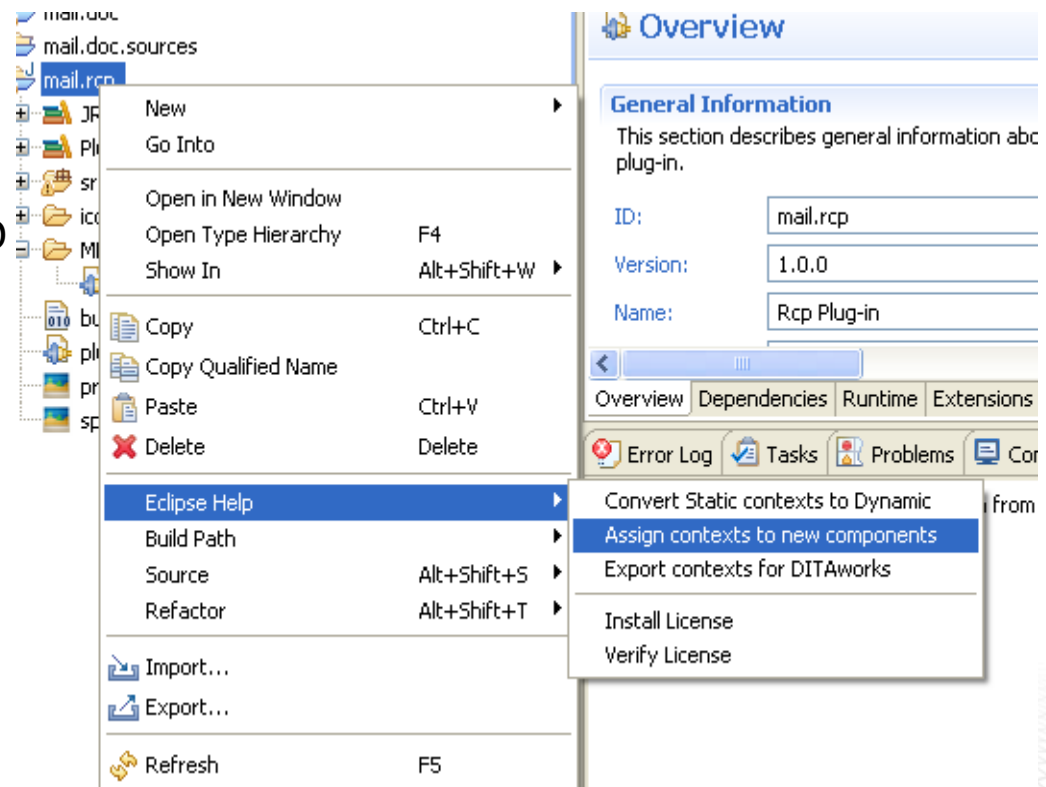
mail.doc
mail.doc.sources
mail.rcp
JR
Pl
sr
ic
MI
bu
pl
pr
sp

New
Go Into
Open in New Window
Open Type Hierarchy F4
Show In Alt+Shift+W
Copy Ctrl+C
Copy Qualified Name
Paste Ctrl+V
Delete Delete
Eclipse Help
Build Path
Source Alt+Shift+S
Refactor Alt+Shift+T
Import...
Export...
Refresh F5

Convert Static contexts to Dynamic
Assign contexts to new components
Export contexts for DITAworks
Install License
Verify License

Overview
General Information
This section describes general information abo plug-in.
ID: mail.rcp
Version: 1.0.0
Name: Rcp Plug-in
Overview Dependencies Runtime Extensions
Error Log Tasks Problems Co
from